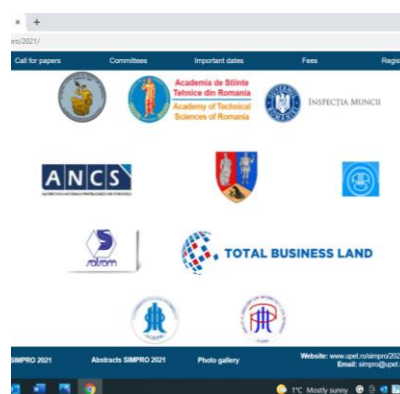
× +

ro/2021/

Call for papers Committees Important dates Fees Regis

Academia de Stiinte Tehnice din Romania
Academy of Technical Sciences of Romania

INSPECȚIA MUNCII

ANCS

TOTAL BUSINESS LAND

SIMPRO 2021 Abstracts SIMPRO 2021 Photo gallery Website: www.upet.ro/simpro/202 Email: simpro@upet.

1°C Mostly sunny